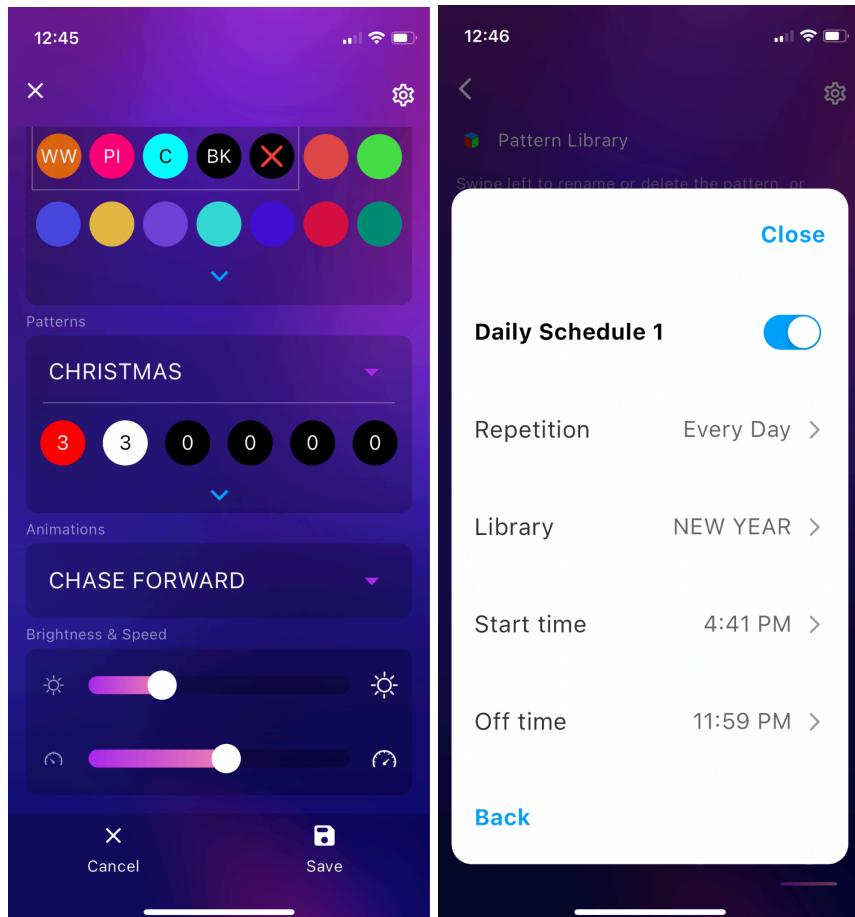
12:45

WW PI C BK

Patterns

CHRISTMAS

3 3 0 0 0 0

Animations

CHASE FORWARD

Brightness & Speed

Cancel

Save

12:46

Pattern Library

Swipe left to rename or delete the pattern, or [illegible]

Close

Daily Schedule 1

Repetition Every Day

Library NEW YEAR

Start time 4:41 PM

Off time 11:59 PM

Back